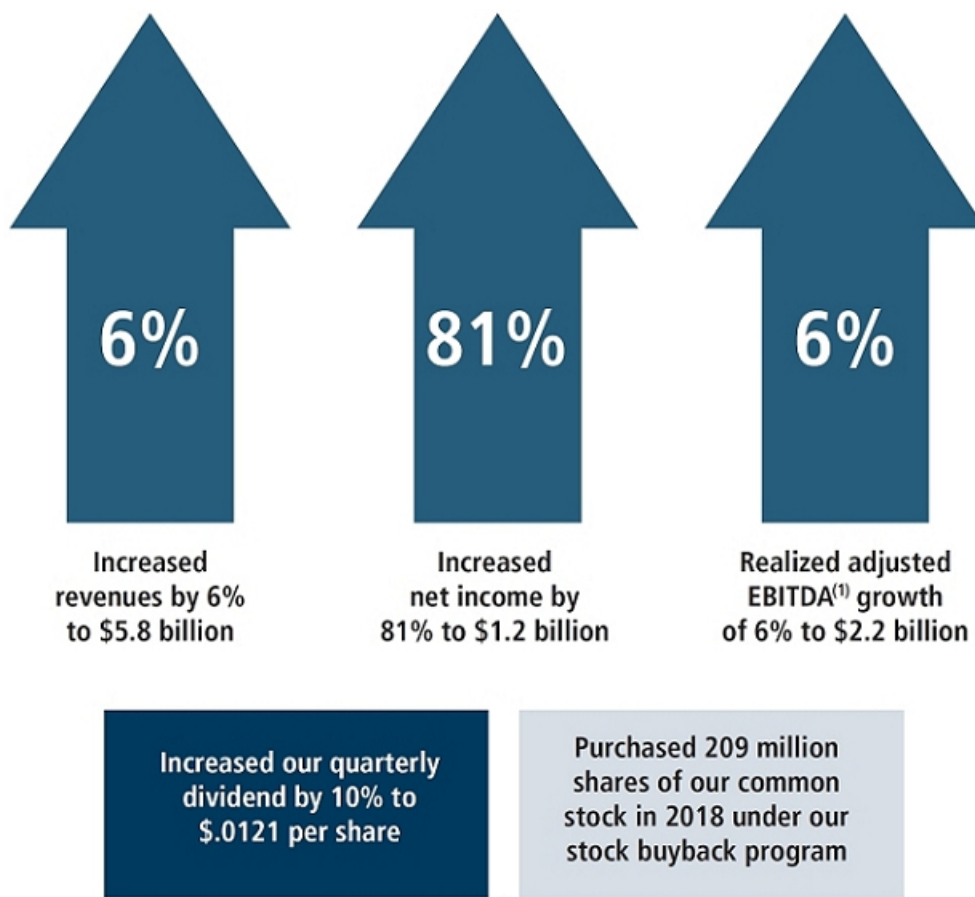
6%

Increased revenues by 6% to $5.8 billion

81%

Increased net income by 81% to $1.2 billion

6%

Realized adjusted EBITDA$^{(1)}$ growth of 6% to $2.2 billion

Increased our quarterly dividend by 10% to $.0121 per share

Purchased 209 million shares of our common stock in 2018 under our stock buyback program